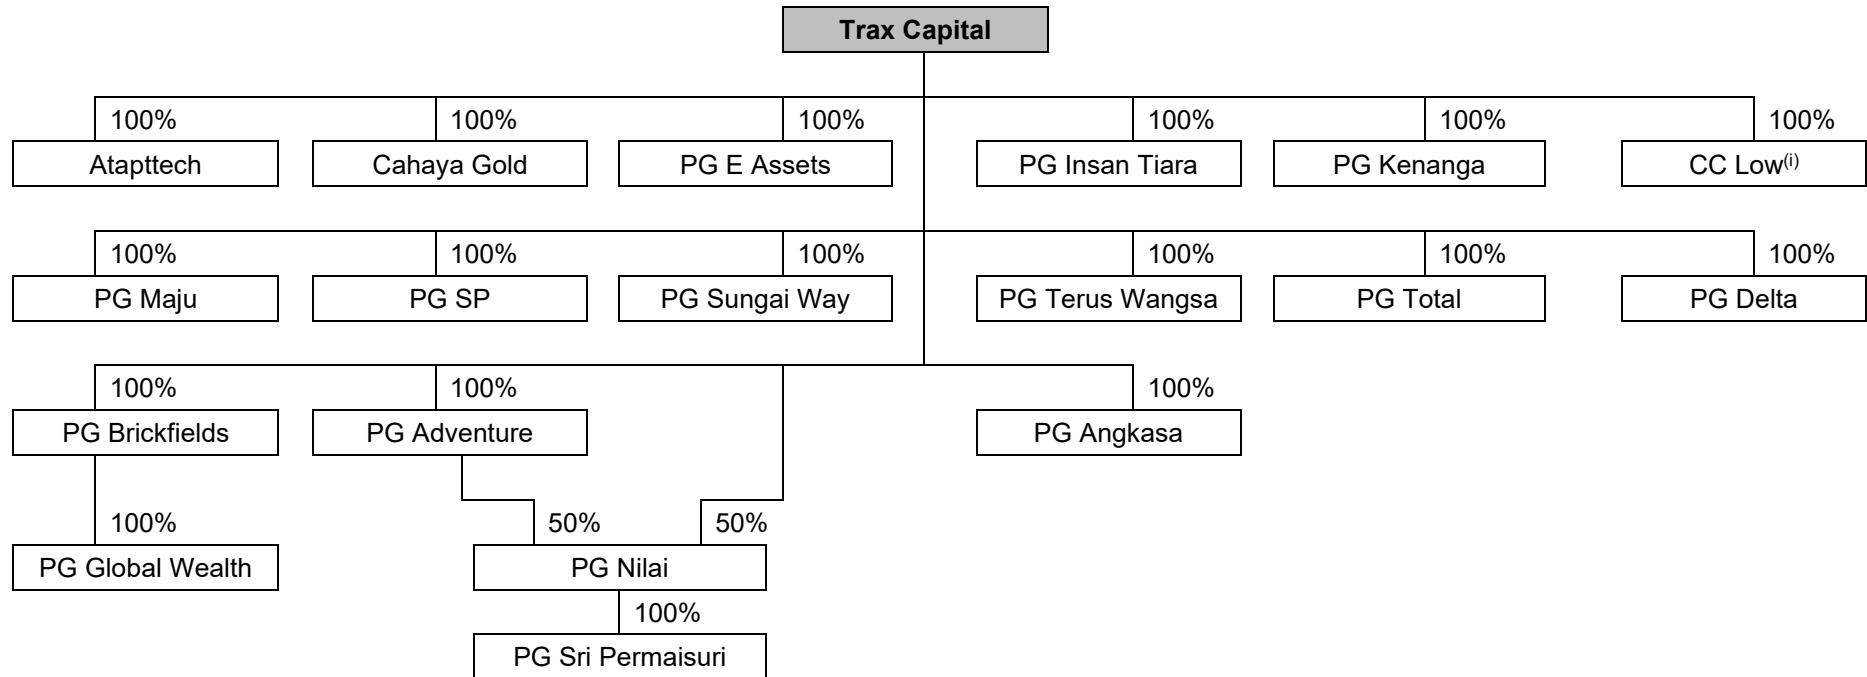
**Trax Capital**

100%
Atapttech

100%
Cahaya Gold

100%
PG E Assets

100%
PG Insan Tiara

100%
PG Kenanga

100%
CC Low$^{(i)}$

100%
PG Maju

100%
PG SP

100%
PG Sungai Way

100%
PG Terus Wangsa

100%
PG Total

100%
PG Delta

100%
PG Brickfields

100%
PG Adventure

100%
PG Angkasa

100%
PG Global Wealth

50%
50%
PG Nilai

100%
PG Sri Permaisuri